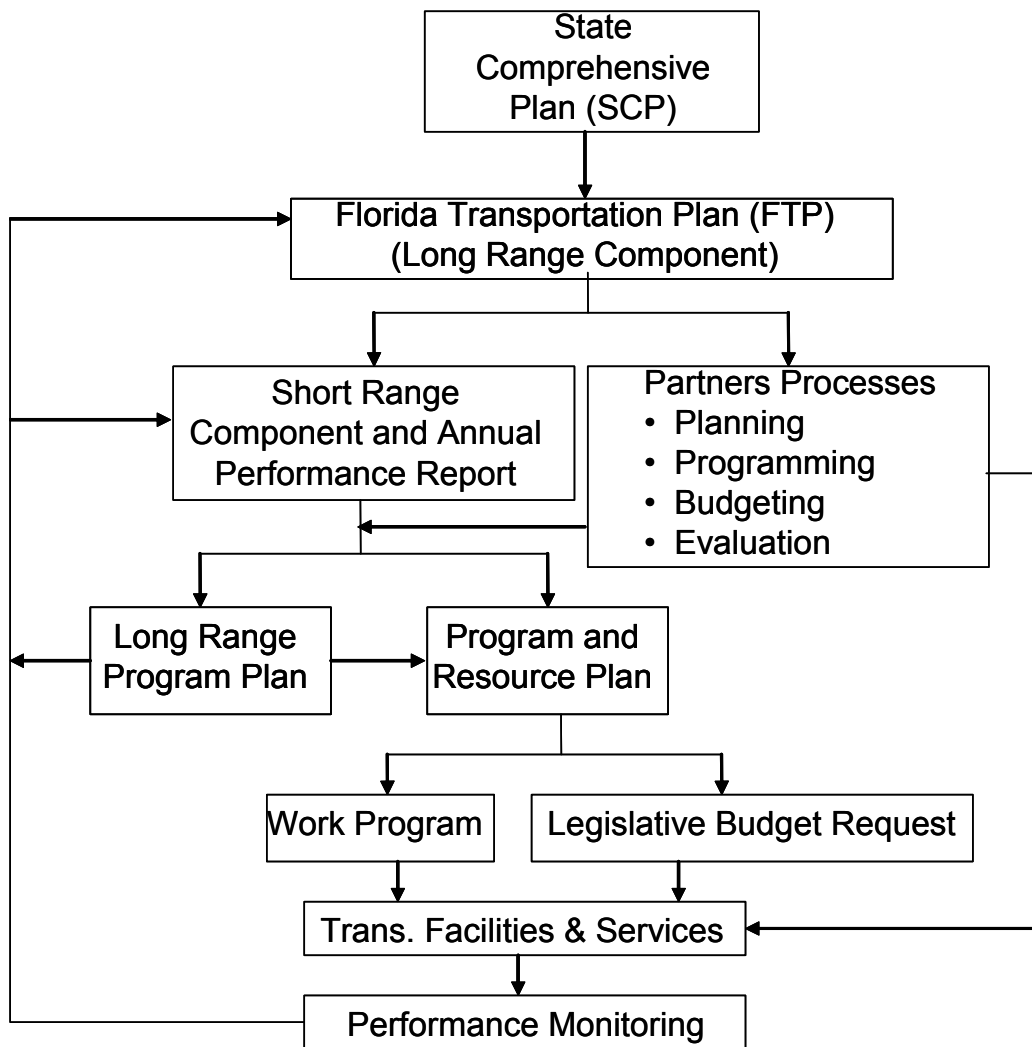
State Comprehensive Plan (SCP)

Florida Transportation Plan (FTP) (Long Range Component)

Short Range Component and Annual Performance Report

Partners Processes
• Planning
• Programming
• Budgeting
• Evaluation

Long Range Program Plan

Program and Resource Plan

Work Program

Legislative Budget Request

Trans. Facilities & Services

Performance Monitoring